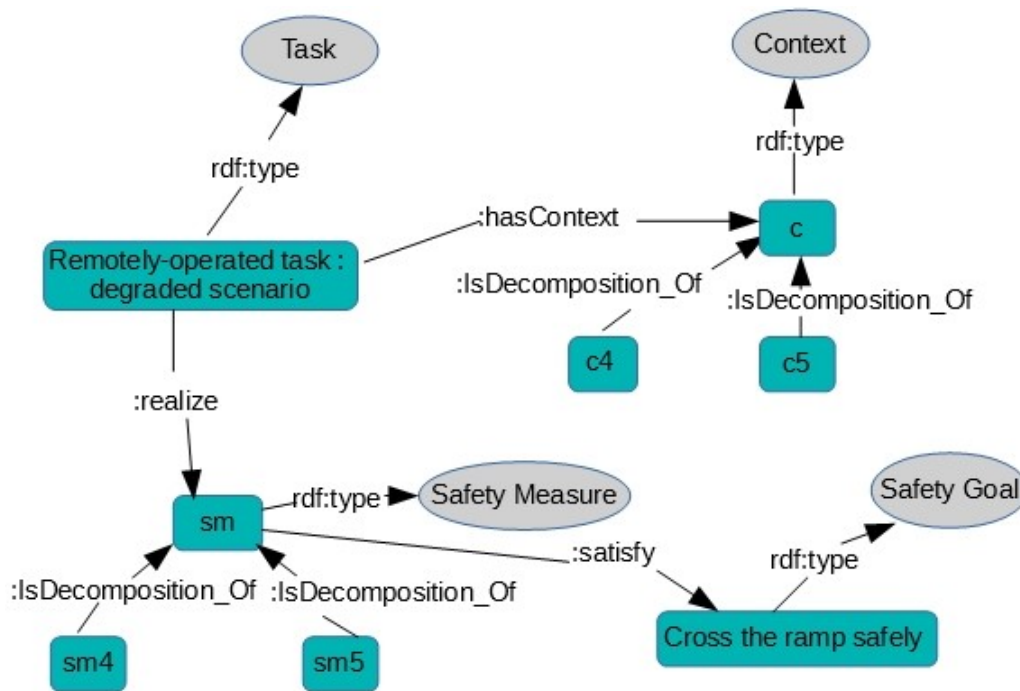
Task

Context

rdf:type

rdf:type

:hasContext

c

Remotely-operated task : degraded scenario

:IsDecomposition_Of

:IsDecomposition_Of

c4

c5

:realize

Safety Goal

sm

rdf:type

Safety Measure

rdf:type

:satisfy

:IsDecomposition_Of

:IsDecomposition_Of

Cross the ramp safely

sm4

sm5